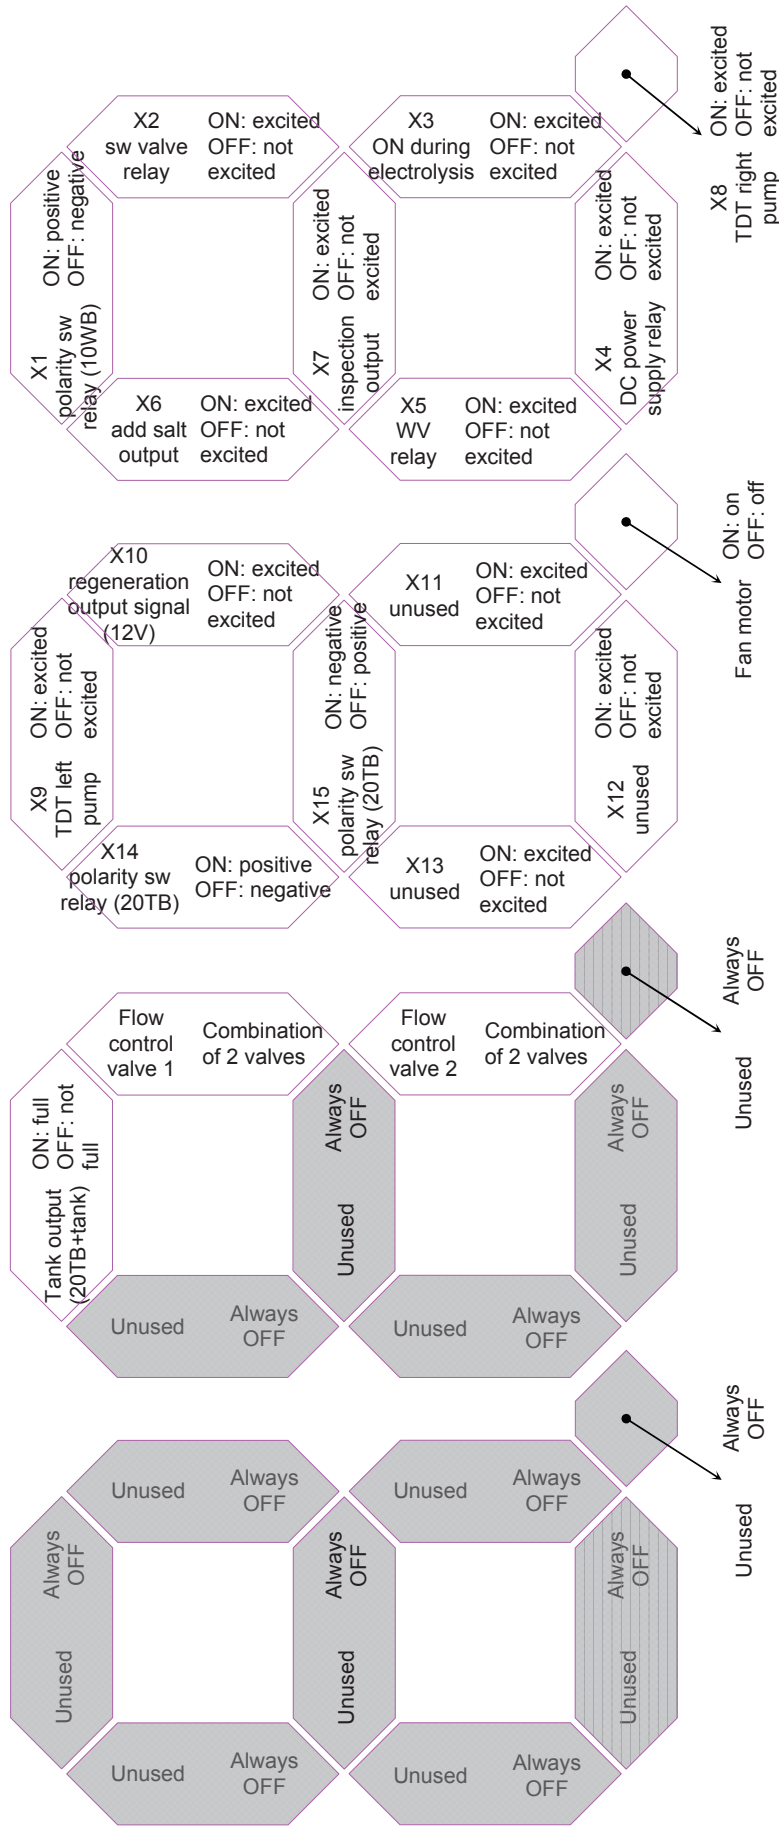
X2
sw valve relay
ON: excited
OFF: not excited

X1
polarity sw relay (10WB)
ON: positive
OFF: negative

X6
add salt output
ON: excited
OFF: not excited

X3
ON during electrolysis
ON: excited
OFF: not excited

X7
inspection output
ON: excited
OFF: not excited

X5
WV relay
ON: excited
OFF: not excited

X4
DC power supply relay
ON: excited
OFF: not excited

X8
TDT right pump
ON: excited
OFF: not excited

X10
regeneration output signal (12V)
ON: excited
OFF: not excited

X9
TDT left pump
ON: excited
OFF: not excited

X14
polarity sw relay (20TB)
ON: positive
OFF: negative

X11
unused
ON: excited
OFF: not excited

X15
polarity sw relay (20TB)
ON: negative
OFF: positive

X13
unused
ON: excited
OFF: not excited

X12
unused
ON: excited
OFF: not excited

Fan motor
ON: on
OFF: off

Flow control valve 1
Combination of 2 valves

Tank output (20TB+tank)
ON: full
OFF: not full

Unused
Always OFF

Flow control valve 2
Combination of 2 valves

Unused
Always OFF

Unused
Always OFF

Unused
Always OFF

Unused
Always OFF

Unused
Always OFF

Unused
Always OFF

Unused
Always OFF

Unused
Always OFF

Unused
Always OFF

Unused
Always OFF

Unused
Always OFF

Unused
Always OFF